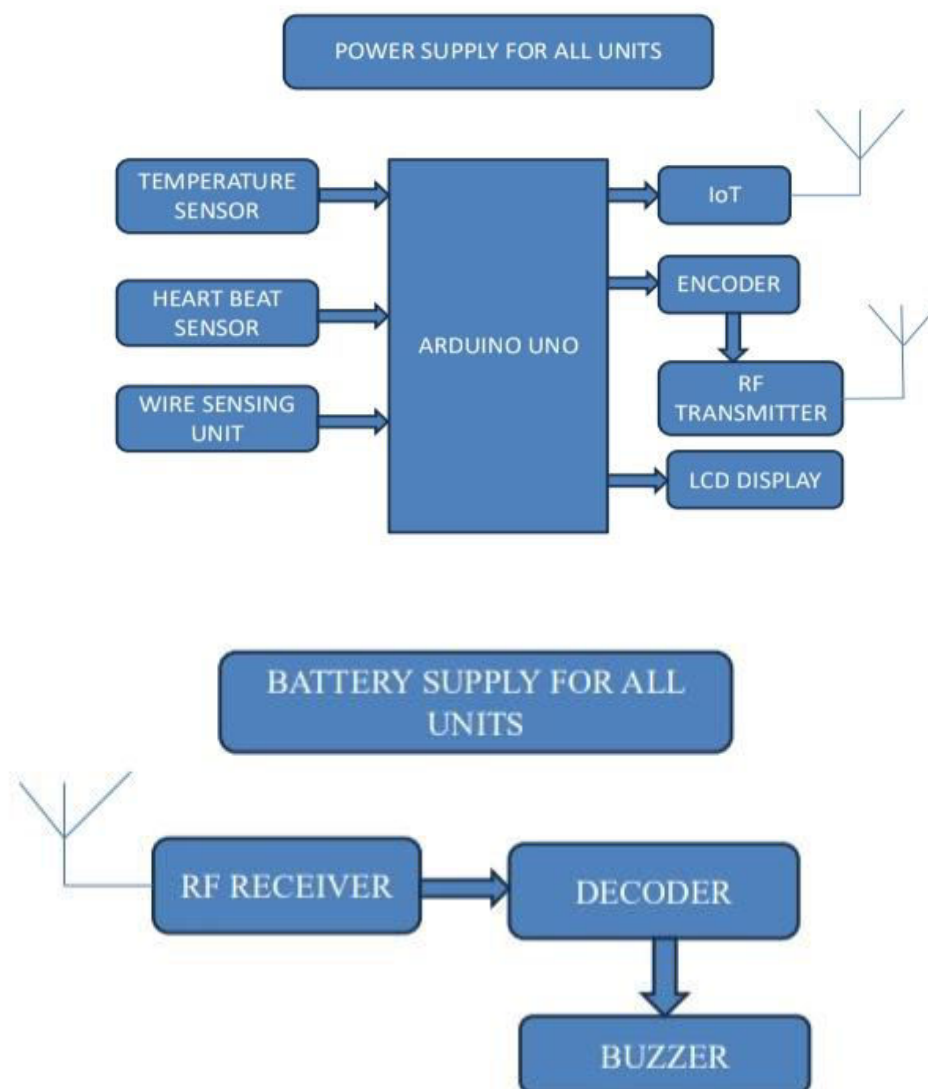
POWER SUPPLY FOR ALL UNITS

TEMPERATURE SENSOR

HEART BEAT SENSOR

WIRE SENSING UNIT

ARDUINO UNO

IoT

ENCODER

RF TRANSMITTER

LCD DISPLAY

BATTERY SUPPLY FOR ALL UNITS

RF RECEIVER

DECODER

BUZZER